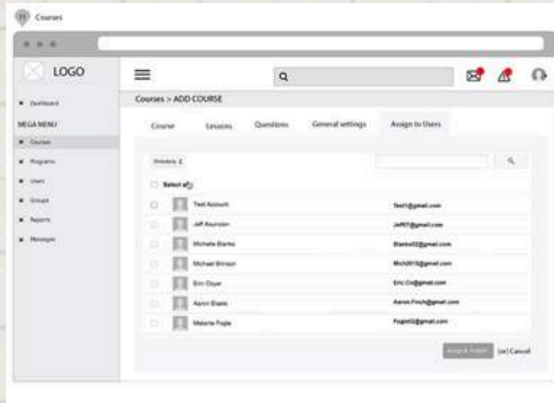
Courses

LOGO

Dashboard

MEGA MENU

Courses

Programs

Users

Groups

Reports

Messages

Courses > ADD COURSE

Course

Lessons

Questions

General settings

Assign to Users

Directory

Select all

| | |
|---|---|
| Test Account | Test1@gmail.com |
| Jeff Asunsion | JeffO7@gmail.com |
| Michelle Blanks | Blanks02@gmail.com |
| Michael Brinson | Mich2019@gmail.com |
| Erin Dyer | Eric.Co@gmail.com |
| Aaron Elaais | Aaron.Finch@gmail.com |
| Melanie Fogle | Fogle02@gmail.com |

Assign & Finish

[or] Cancel